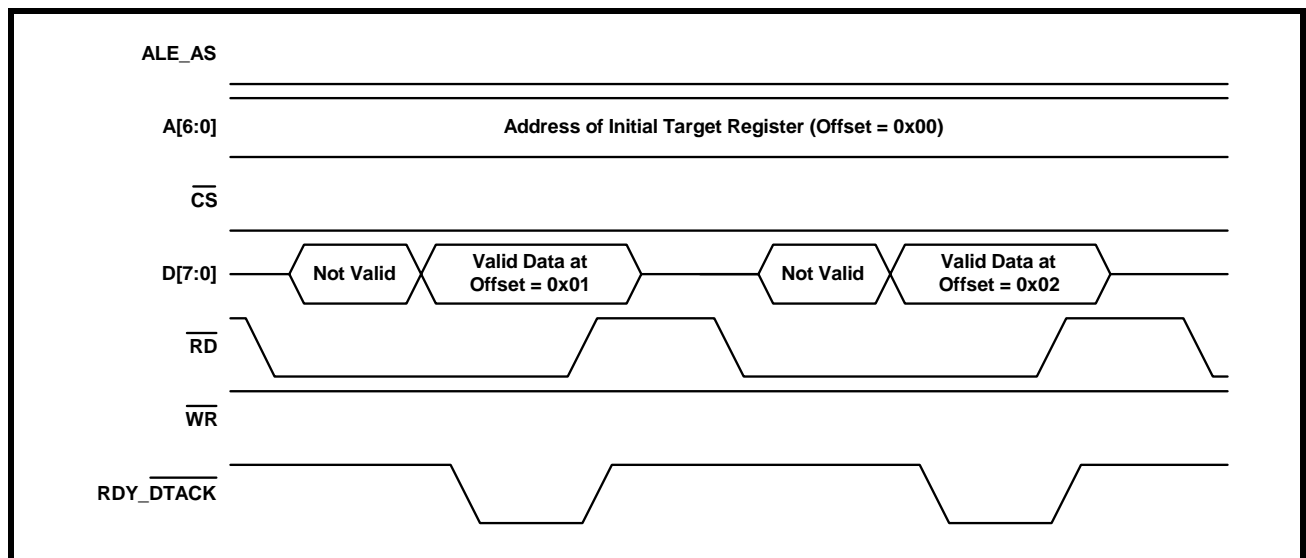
ALE_AS

A[6:0]

Address of Initial Target Register (Offset = 0x00)

$\overline{CS}$

D[7:0]

Not Valid

Valid Data at Offset = 0x01

Not Valid

Valid Data at Offset = 0x02

$\overline{RD}$

$\overline{WR}$

RDY_$\overline{DTACK}$